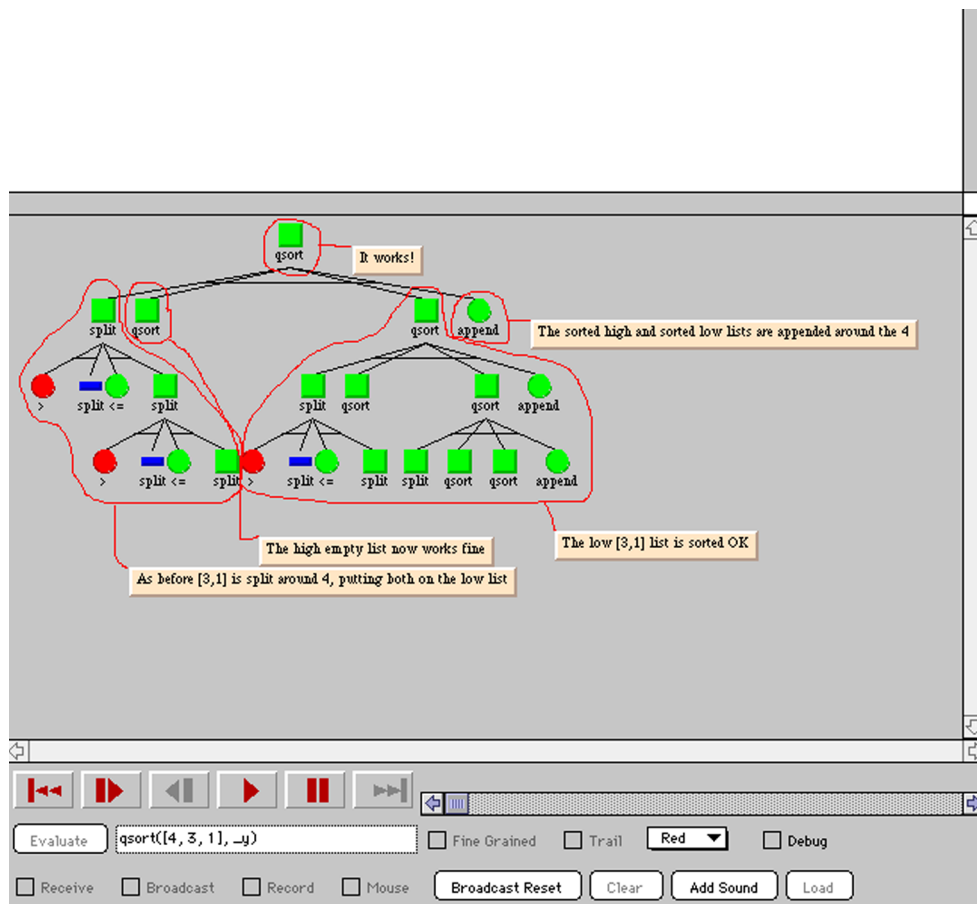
qsort

It works!

split qsort qsort append

The sorted high and sorted low lists are appended around the 4

> split <= split split qsort qsort append

> split <= split > split <= split split qsort qsort append

The high empty list now works fine

The low [3,1] list is sorted OK

As before [3,1] is split around 4, putting both on the low list

Evaluate qsort([4, 3, 1], _y) Fine Grained Trail Red Debug

Receive Broadcast Record Mouse Broadcast Reset Clear Add Sound Load